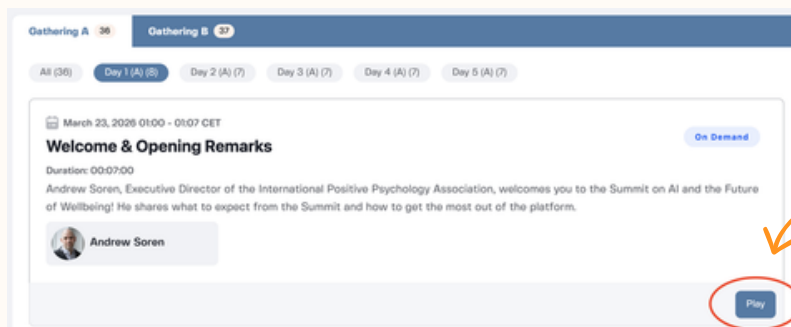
Gathering A 36 Gathering B 37

All (36) Day 1 (A) (8) Day 2 (A) (7) Day 3 (A) (7) Day 4 (A) (7) Day 5 (A) (7)

March 23, 2026 01:00 - 01:07 CET

On Demand

Welcome & Opening Remarks

Duration: 00:07:00

Andrew Soren, Executive Director of the International Positive Psychology Association, welcomes you to the Summit on AI and the Future of Wellbeing! He shares what to expect from the Summit and how to get the most out of the platform.

Andrew Soren

Play